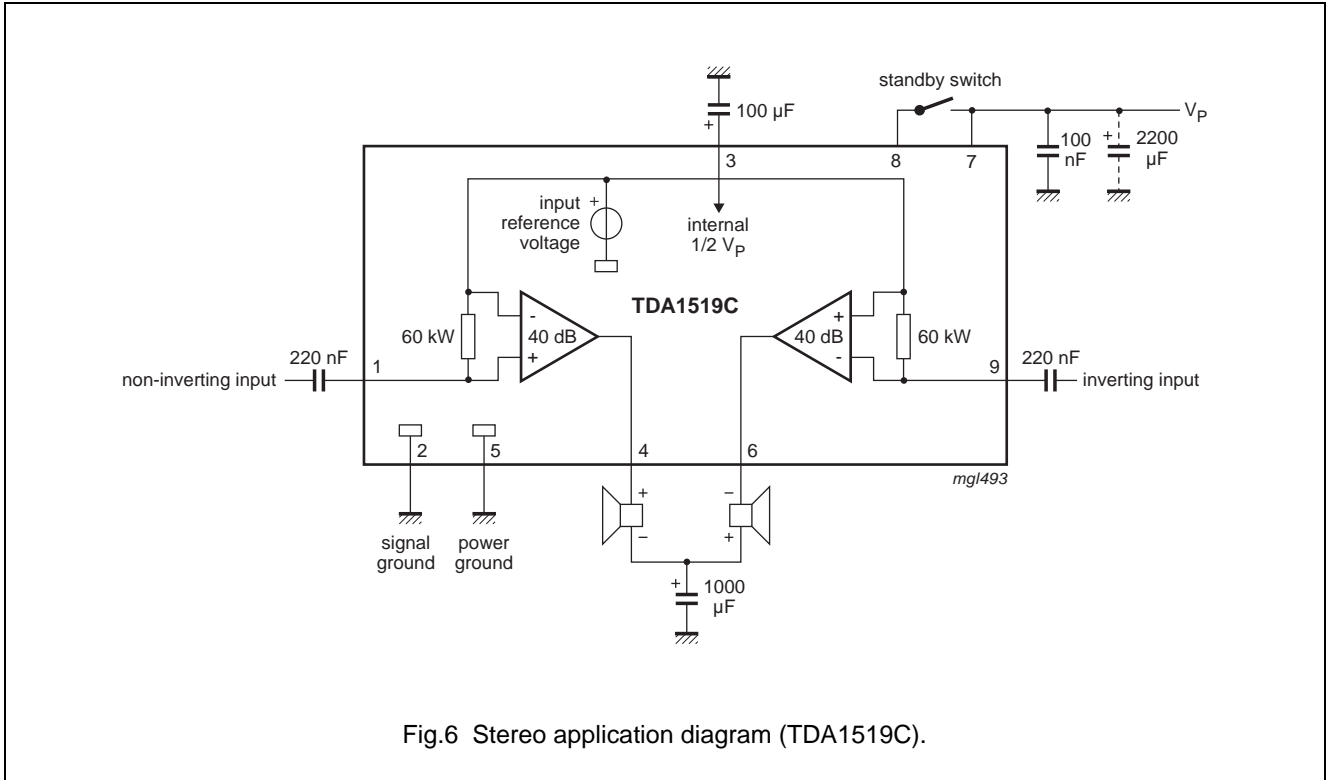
100 μF
+
standby switch
$V_P$
3
8
7
100 nF
+
2200 μF
input reference voltage
+
internal 1/2 $V_P$
TDA1519C
-
40 dB
+
+
40 dB
-
60 kW
60 kW
220 nF
1
non-inverting input
220 nF
9
inverting input
2
5
4
6
mgl493
+
−
−
+
signal ground
power ground
+
1000 μF

Fig.6 Stereo application diagram (TDA1519C).